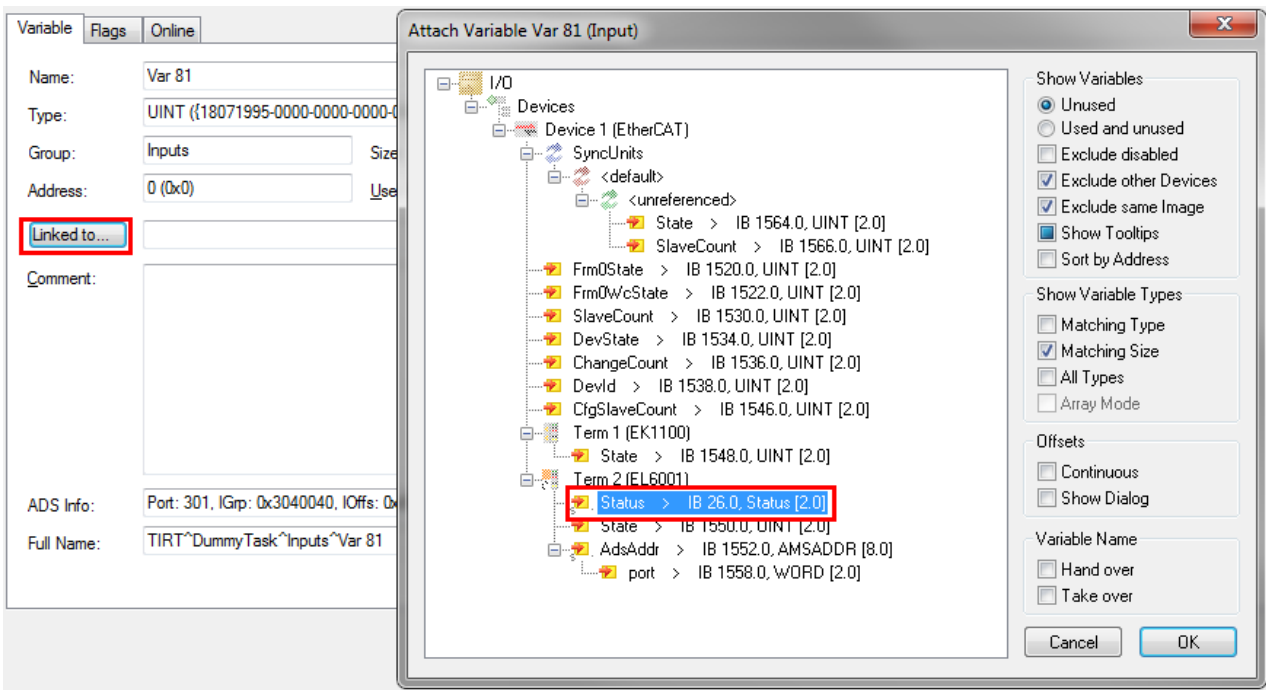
Variable | Flags | Online

Name: Var 81
Type: UINT ({18071995-0000-0000-0000-0
Group: Inputs
Size
Address: 0 (0x0)
Use
Linked to...
Comment:
ADS Info: Port: 301, IGrp: 0x3040040, IOffs: 0x
Full Name: TIRT^DummyTask^Inputs^Var 81

Attach Variable Var 81 (Input)

I/O
Devices
Device 1 (EtherCAT)
SyncUnits
<default>
<unreferenced>
State > IB 1564.0, UINT [2.0]
SlaveCount > IB 1566.0, UINT [2.0]
Frm0State > IB 1520.0, UINT [2.0]
Frm0WcState > IB 1522.0, UINT [2.0]
SlaveCount > IB 1530.0, UINT [2.0]
DevState > IB 1534.0, UINT [2.0]
ChangeCount > IB 1536.0, UINT [2.0]
DevId > IB 1538.0, UINT [2.0]
CfgSlaveCount > IB 1546.0, UINT [2.0]
Term 1 (EK1100)
State > IB 1548.0, UINT [2.0]
Term 2 (EL6001)
Status > IB 26.0, Status [2.0]
State > IB 1550.0, UINT [2.0]
AdsAddr > IB 1552.0, AMSADDR [8.0]
port > IB 1558.0, WORD [2.0]

Show Variables
Unused
Used and unused
Exclude disabled
Exclude other Devices
Exclude same Image
Show Tooltips
Sort by Address

Show Variable Types
Matching Type
Matching Size
All Types
Array Mode

Offsets
Continuous
Show Dialog

Variable Name
Hand over
Take over

Cancel
OK